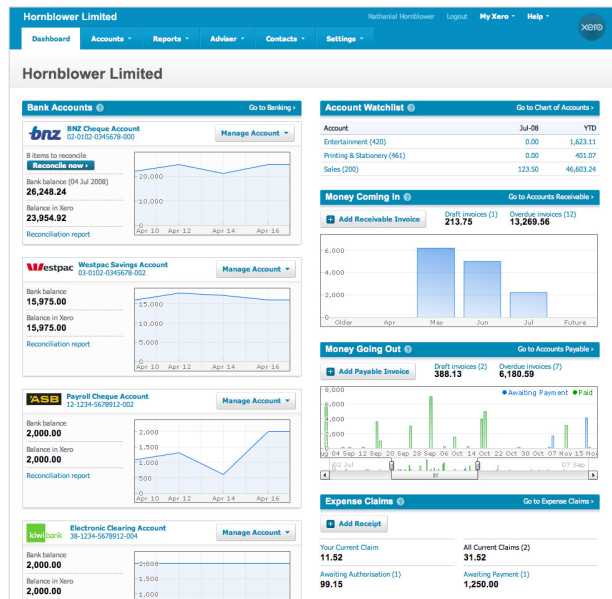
Hornblower Limited

Nathanial Hornblower Logout My Xero Help xero

Dashboard Accounts Reports Adviser Contacts Settings

Hornblower Limited

Bank Accounts Go to Banking ›

bnz BNZ Cheque Account 02-0102-0345678-000 Manage Account

8 items to reconcile
Reconcile now »
Bank balance (04 Jul 2008)
26,248.24
Balance in Xero
23,954.92
Reconciliation report

20,000
10,000
0
Apr 10 Apr 12 Apr 14 Apr 16

Westpac Westpac Savings Account 03-0102-0345678-002 Manage Account

Bank balance
15,975.00
Balance in Xero
15,975.00
Reconciliation report

15,000
10,000
5,000
0
Apr 10 Apr 12 Apr 14 Apr 16

ASB Payroll Cheque Account 12-1234-5678912-002 Manage Account

Bank balance
2,000.00
Balance in Xero
2,000.00
Reconciliation report

2,000
1,500
1,000
500
0
Apr 10 Apr 12 Apr 14 Apr 16

kiwibank Electronic Clearing Account 38-1234-5678912-004 Manage Account

Bank balance
2,000.00
Balance in Xero
2,000.00

2,000
1,500
1,000

Account Watchlist Go to Chart of Accounts ›

| Account | Jul-08 | YTD |
|---|---|---|
| Entertainment (420) | 0.00 | 1,623.11 |
| Printing & Stationery (461) | 0.00 | 401.07 |
| Sales (200) | 123.50 | 46,603.24 |

Money Coming In Go to Accounts Receivable ›

Add Receivable Invoice
Draft invoices (1) 213.75
Overdue invoices (12) 13,269.56

6,000
4,000
2,000
0
Older Apr May Jun Jul Future

Money Going Out Go to Accounts Payable ›

Add Payable Invoice
Draft invoices (2) 388.13
Overdue invoices (7) 6,180.59

Awaiting Payment Paid
8,000
6,000
4,000
2,000
0
Aug 16 Sep 20 Sep 28 Sep 06 Oct 14 Oct 22 Oct 30 Oct 07 Nov 15 Nov
02 Jul 07 Sep

Expense Claims Go to Expense Claims ›

Add Receipt

Your Current Claim
11.52
All Current Claims (2)
31.52
Awaiting Authorisation (1)
99.15
Awaiting Payment (1)
1,250.00